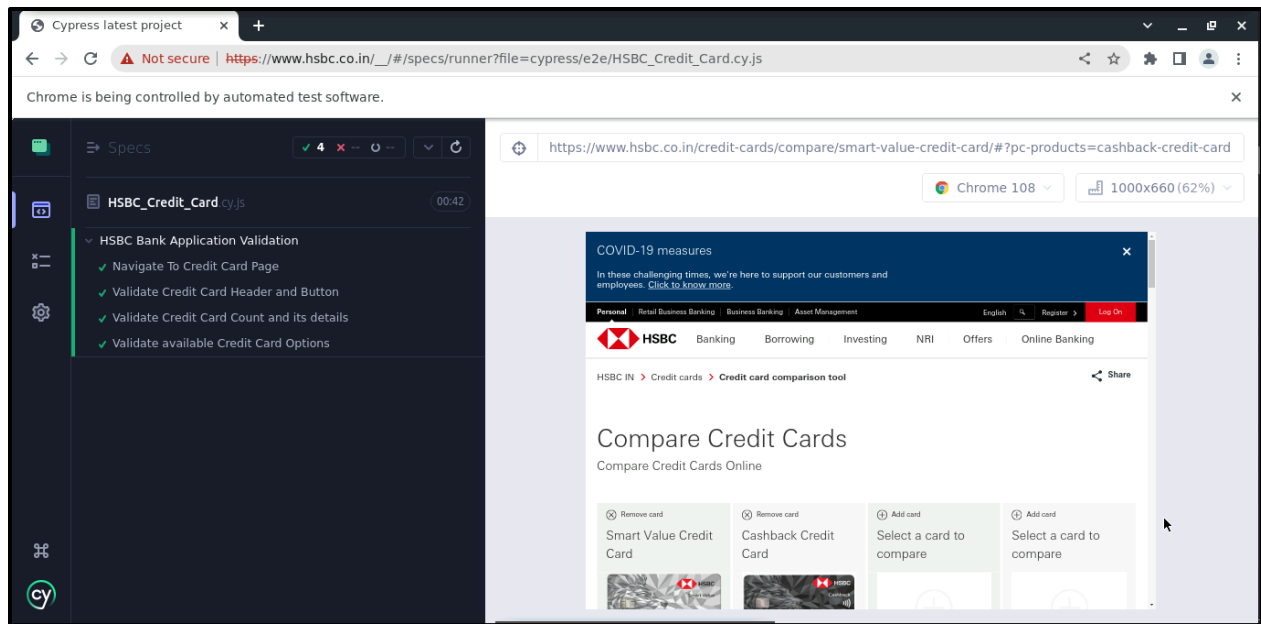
Cypress latest project ×

Not secure | https://www.hsbc.co.in/__/#/specs/runner?file=cypress/e2e/HSBC_Credit_Card.cy.js

Chrome is being controlled by automated test software.

Specs ✓ 4 × -- ○ --

HSBC_Credit_Card.cy.js 00:42

HSBC Bank Application Validation
✓ Navigate To Credit Card Page
✓ Validate Credit Card Header and Button
✓ Validate Credit Card Count and its details
✓ Validate available Credit Card Options

https://www.hsbc.co.in/credit-cards/compare/smart-value-credit-card/#?pc-products=cashback-credit-card

Chrome 108

1000x660 (62%)

COVID-19 measures
In these challenging times, we're here to support our customers and employees. Click to know more.

Personal | Retail Business Banking | Business Banking | Asset Management English Register Log On

HSBC Banking Borrowing Investing NRI Offers Online Banking

HSBC IN > Credit cards > Credit card comparison tool Share

Compare Credit Cards
Compare Credit Cards Online

Remove card
Smart Value Credit Card

Remove card
Cashback Credit Card

Add card
Select a card to compare

Add card
Select a card to compare